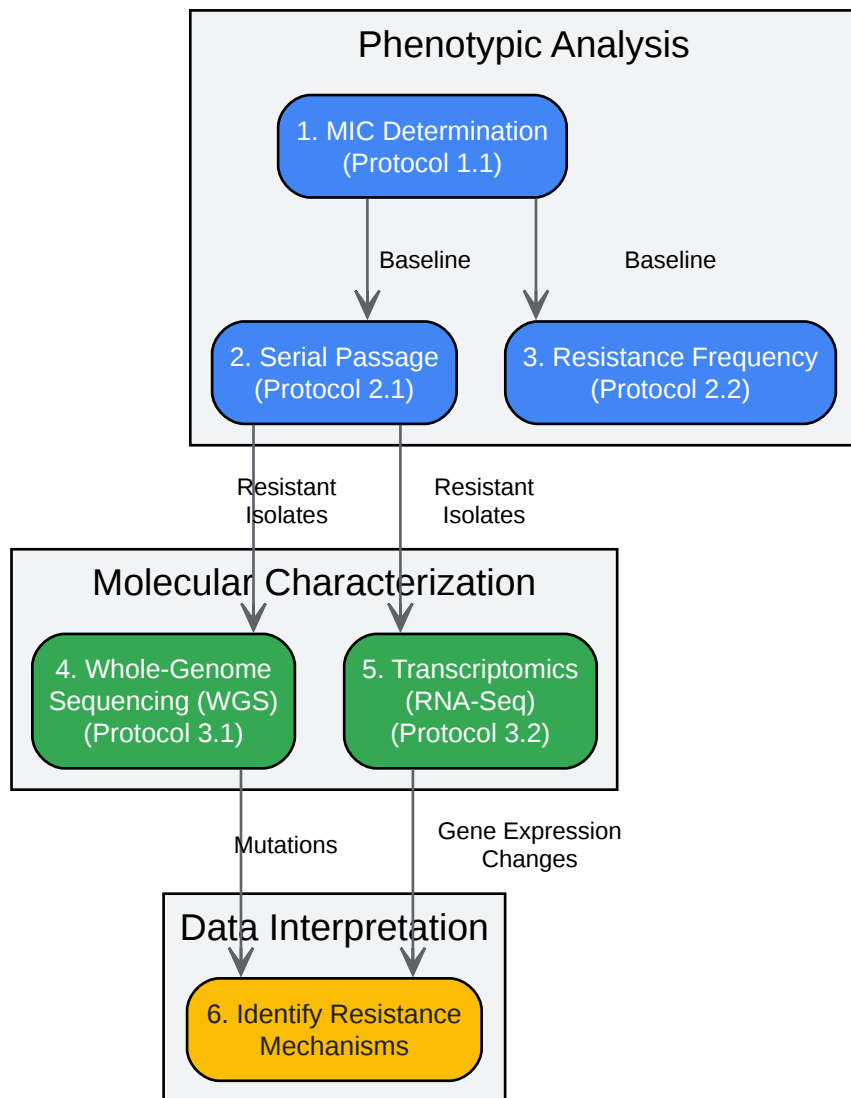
Phenotypic Analysis

1. MIC Determination (Protocol 1.1)

Baseline

Baseline

2. Serial Passage (Protocol 2.1)

3. Resistance Frequency (Protocol 2.2)

Resistant Isolates

Resistant Isolates

Molecular Characterization

4. Whole-Genome Sequencing (WGS) (Protocol 3.1)

5. Transcriptomics (RNA-Seq) (Protocol 3.2)

Mutations

Gene Expression Changes

Data Interpretation

6. Identify Resistance Mechanisms